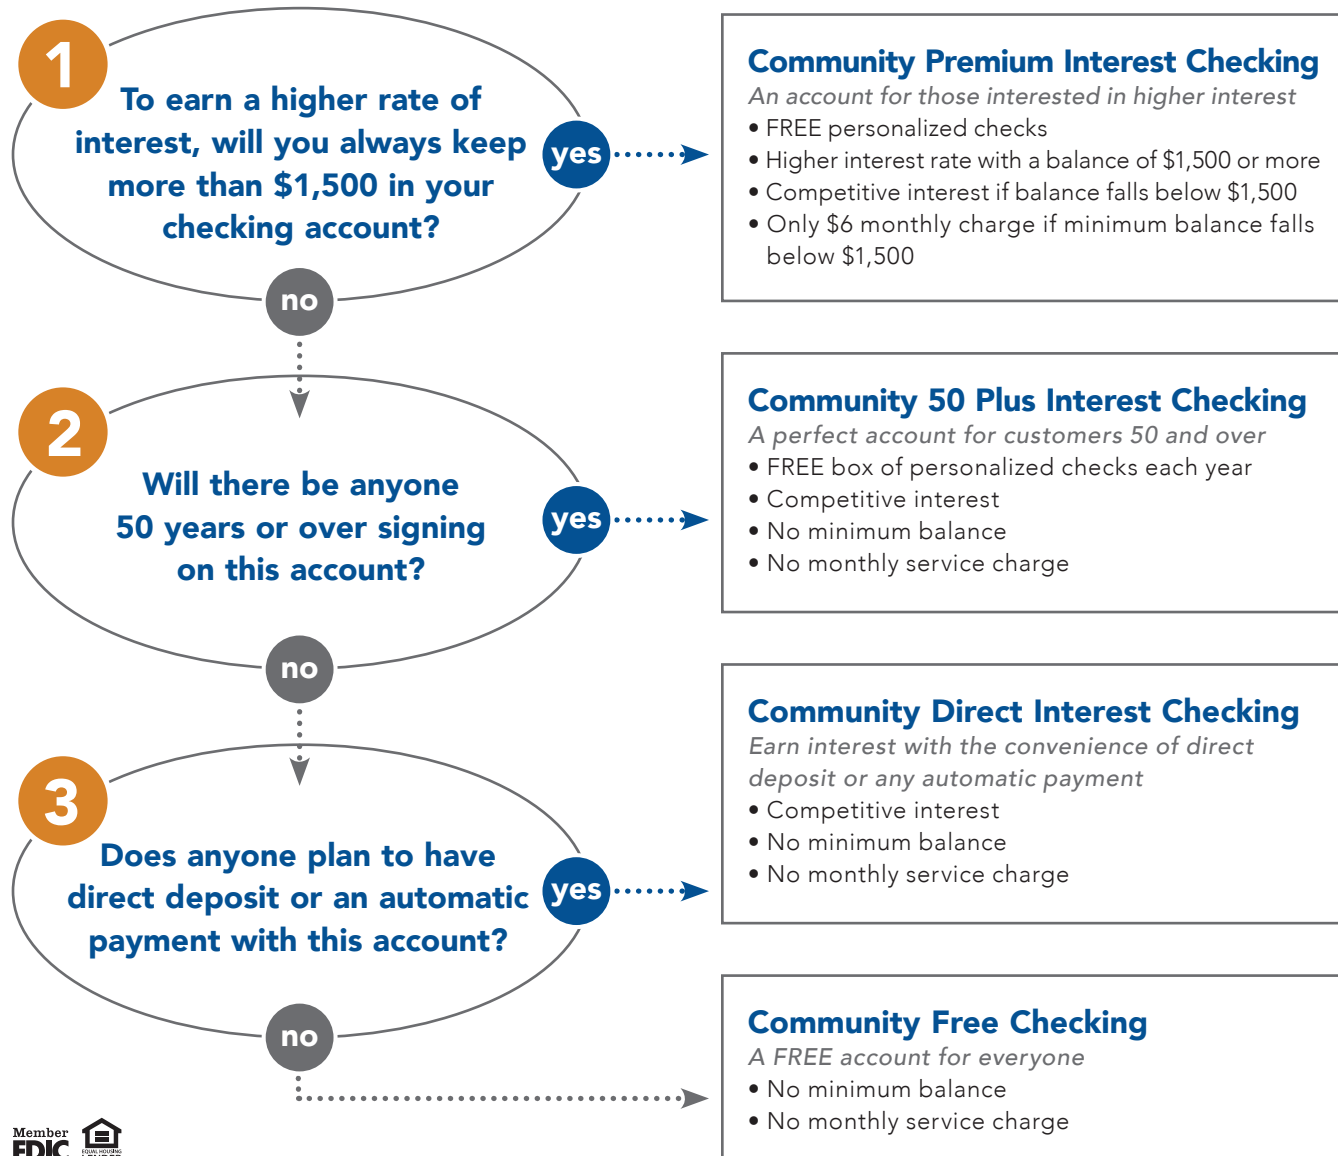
1

To earn a higher rate of interest, will you always keep more than $1,500 in your checking account?

yes

no

Community Premium Interest Checking
An account for those interested in higher interest
• FREE personalized checks
• Higher interest rate with a balance of $1,500 or more
• Competitive interest if balance falls below $1,500
• Only $6 monthly charge if minimum balance falls below $1,500

2

Will there be anyone 50 years or over signing on this account?

yes

no

Community 50 Plus Interest Checking
A perfect account for customers 50 and over
• FREE box of personalized checks each year
• Competitive interest
• No minimum balance
• No monthly service charge

3

Does anyone plan to have direct deposit or an automatic payment with this account?

yes

no

Community Direct Interest Checking
Earn interest with the convenience of direct deposit or any automatic payment
• Competitive interest
• No minimum balance
• No monthly service charge

Community Free Checking
A FREE account for everyone
• No minimum balance
• No monthly service charge

Member FDIC

EQUAL HOUSING LENDER